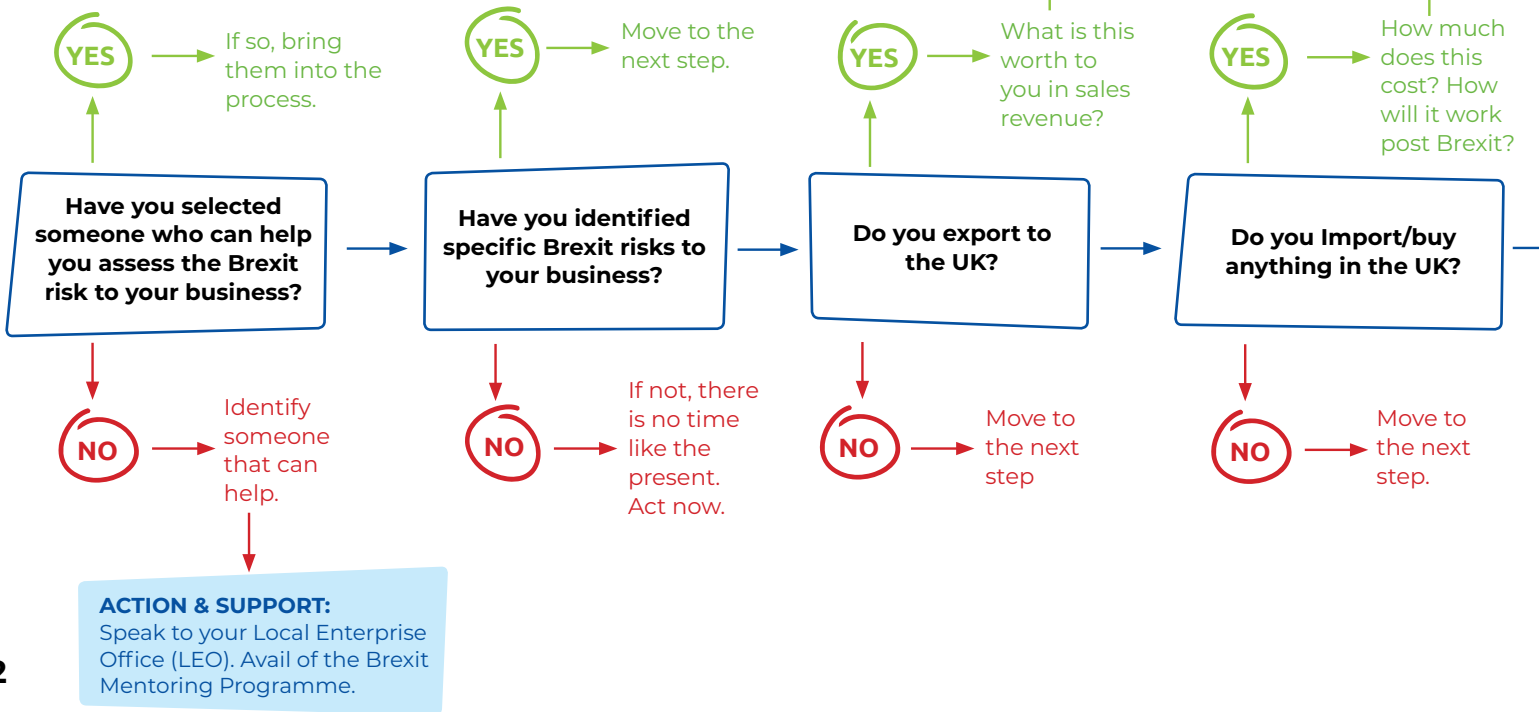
YES

If so, bring them into the process.

Have you selected someone who can help you assess the Brexit risk to your business?

NO

Identify someone that can help.

ACTION & SUPPORT:
Speak to your Local Enterprise Office (LEO). Avail of the Brexit Mentoring Programme.

YES

Move to the next step.

Have you identified specific Brexit risks to your business?

NO

If not, there is no time like the present. Act now.

YES

What is this worth to you in sales revenue?

Do you export to the UK?

NO

Move to the next step

YES

How much does this cost? How will it work post Brexit?

Do you Import/buy anything in the UK?

NO

Move to the next step.

2